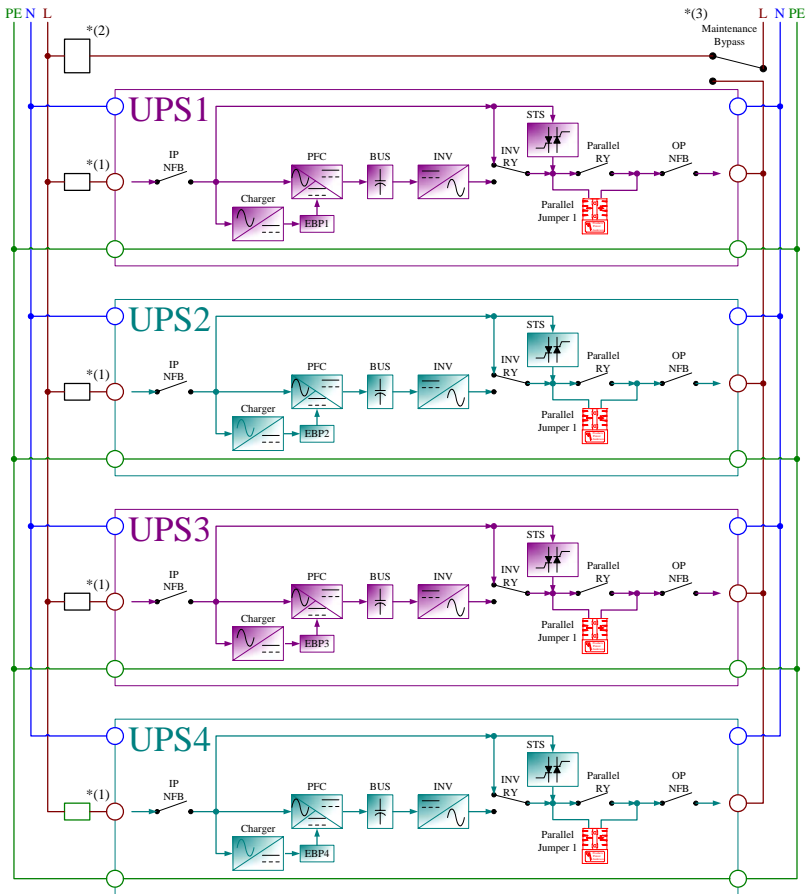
PE N L

*(2)

*(3)

L N PE

Maintenance Bypass

UPS1

*(1)

IP NFB

Charger

PFC

EBP1

BUS

INV

INV RY

STS

Parallel RY

Parallel Jumper 1

OP NFB

UPS2

*(1)

IP NFB

Charger

PFC

EBP2

BUS

INV

INV RY

STS

Parallel RY

Parallel Jumper 1

OP NFB

UPS3

*(1)

IP NFB

Charger

PFC

EBP3

BUS

INV

INV RY

STS

Parallel RY

Parallel Jumper 1

OP NFB

UPS4

*(1)

IP NFB

Charger

PFC

EBP4

BUS

INV

INV RY

STS

Parallel RY

Parallel Jumper 1

OP NFB